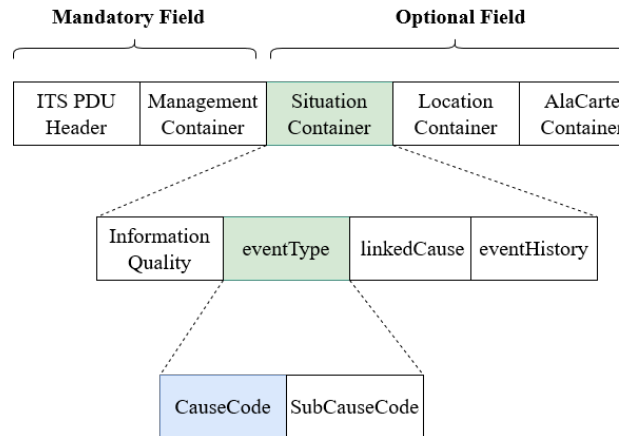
Mandatory Field

Optional Field

| ITS PDU Header | Management Container | Situation Container | Location Container | AlaCarte Containe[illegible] |
|---|---|---|---|---|

| Information Quality | eventType | linkedCause | eventHistory |
|---|---|---|---|

| CauseCode | SubCauseCode |
|---|---|